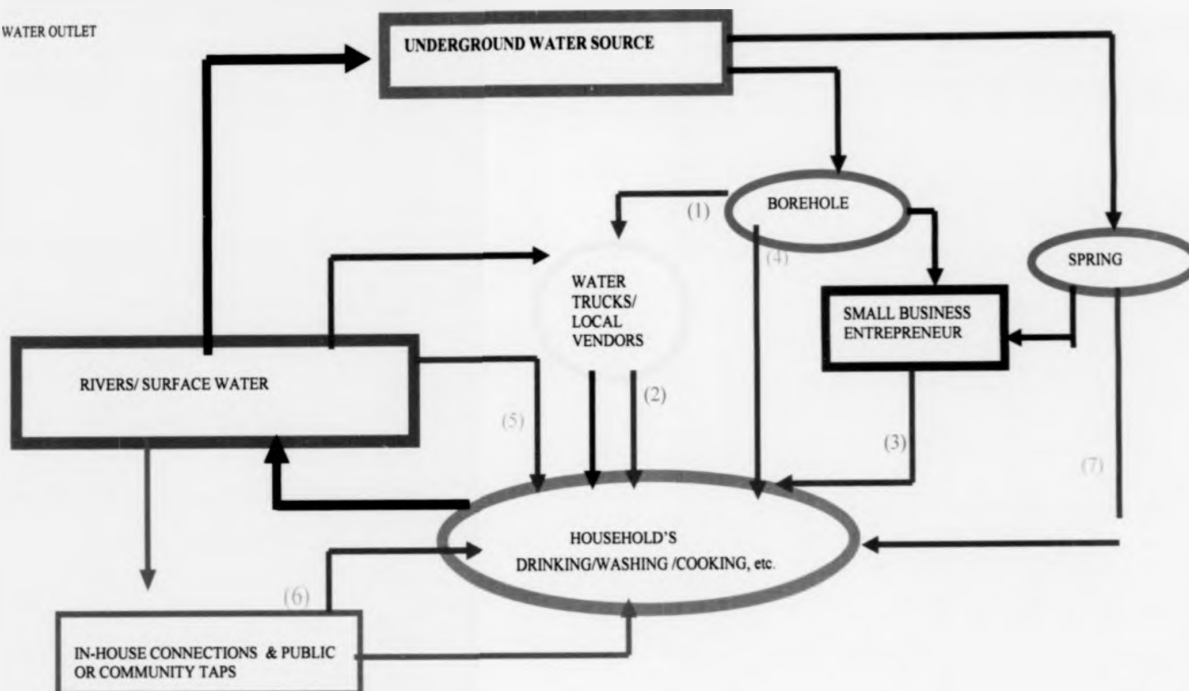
WATER OUTLET

UNDERGROUND WATER SOURCE

(1)

BOREHOLE

(4)

WATER TRUCKS/ LOCAL VENDORS

SPRING

SMALL BUSINESS ENTREPRENEUR

RIVERS/ SURFACE WATER

(2)

(5)

(3)

(7)

HOUSEHOLD'S DRINKING/WASHING /COOKING, etc.

(6)

IN-HOUSE CONNECTIONS & PUBLIC OR COMMUNITY TAPS